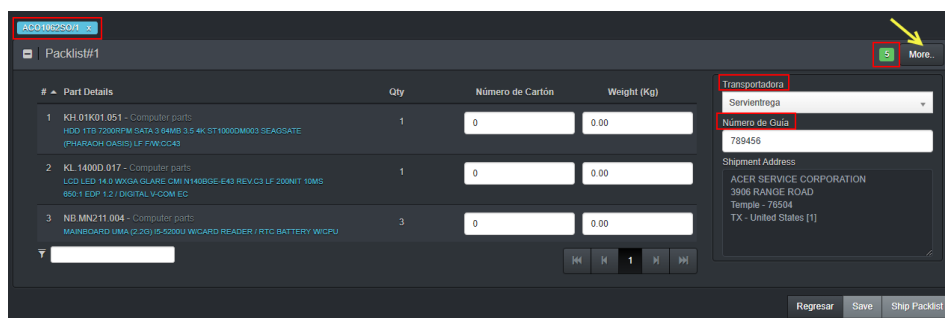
ACO1062SO/1 x

Packlist#1

5 More..

| # | Part Details | Qty | Número de Cartón | Weight (Kg) |
|---|---|---|---|---|
| 1 | KH.01K01.051 - Computer parts HDD 1TB 7200RPM SATA 3 64MB 3.5 4K ST1000DM003 SEAGSATE (PHARAOH OASIS) LF F/W:CC43 | 1 | 0 | 0.00 |
| 2 | KL.1400D.017 - Computer parts LCD LED 14.0 WXGA GLARE CMI N140BGE-E43 REV.C3 LF 200NIT 10MS 650:1 EDP 1.2 / DIGITAL V-COM EC | 1 | 0 | 0.00 |
| 3 | NB.MN211.004 - Computer parts MAINBOARD UMA (2.2G) I5-5200U W/CARD READER / RTC BATTERY W/CPU | 3 | 0 | 0.00 |

1

Transportadora
Servientrega

Número de Guía
789456

Shipment Address
ACER SERVICE CORPORATION
3906 RANGE ROAD
Temple - 76504
TX - United States [1]

Regresar Save Ship Packlist